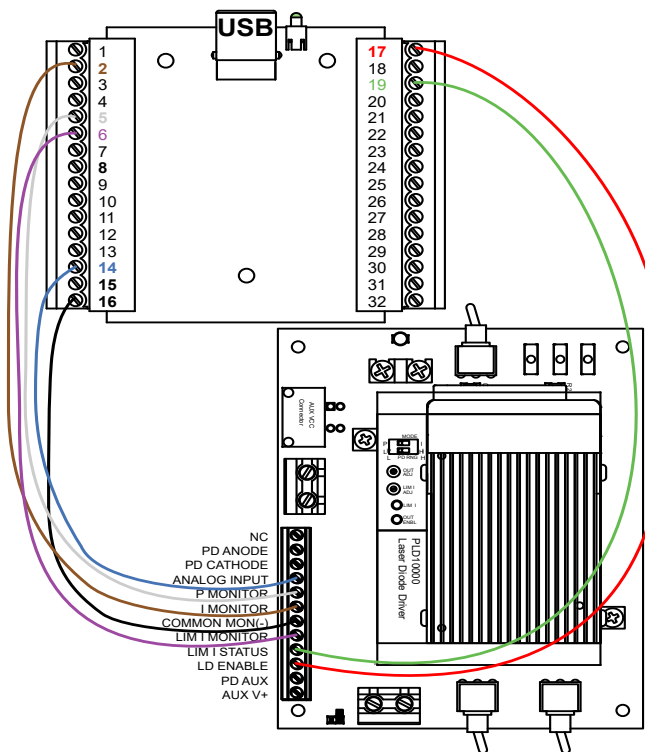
USB

1
2
3
4
5
6
7
8
9
10
11
12
13
14
15
16

17
18
19
20
21
22
23
24
25
26
27
28
29
30
31
32

AUX VCC Connector

MODE
P
L
PD RNG
L
H

OUT ADJ
LIM I ADJ
LIM I
OUT ENBL

PLD10000
Laser Diode Driver

NC
PD ANODE
PD CATHODE
ANALOG INPUT
P MONITOR
I MONITOR
COMMON MON(-)
LIM I MONITOR
LIM I STATUS
LD ENABLE
PD AUX
AUX V+